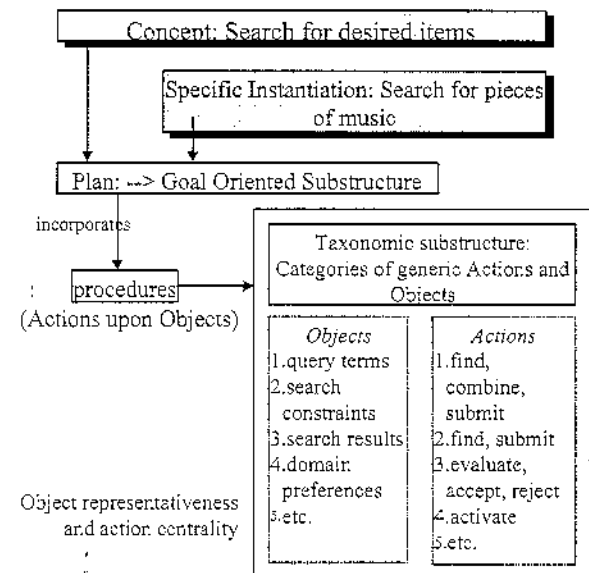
Concept: Search for desired items

Specific Instantiation: Search for pieces of music

Plan: --> Goal Oriented Substructure

incorporates

procedures
(Actions upon Objects)

Taxonomic substructure: Categories of generic Actions and Objects

*Objects*
1.query terms
2.search constraints
3.search results
4.domain preferences
5.etc.

*Actions*
1.find, combine, submit
2.find, submit
3.evaluate, accept, reject
4.activate
5.etc.

Object representativeness and action centrality